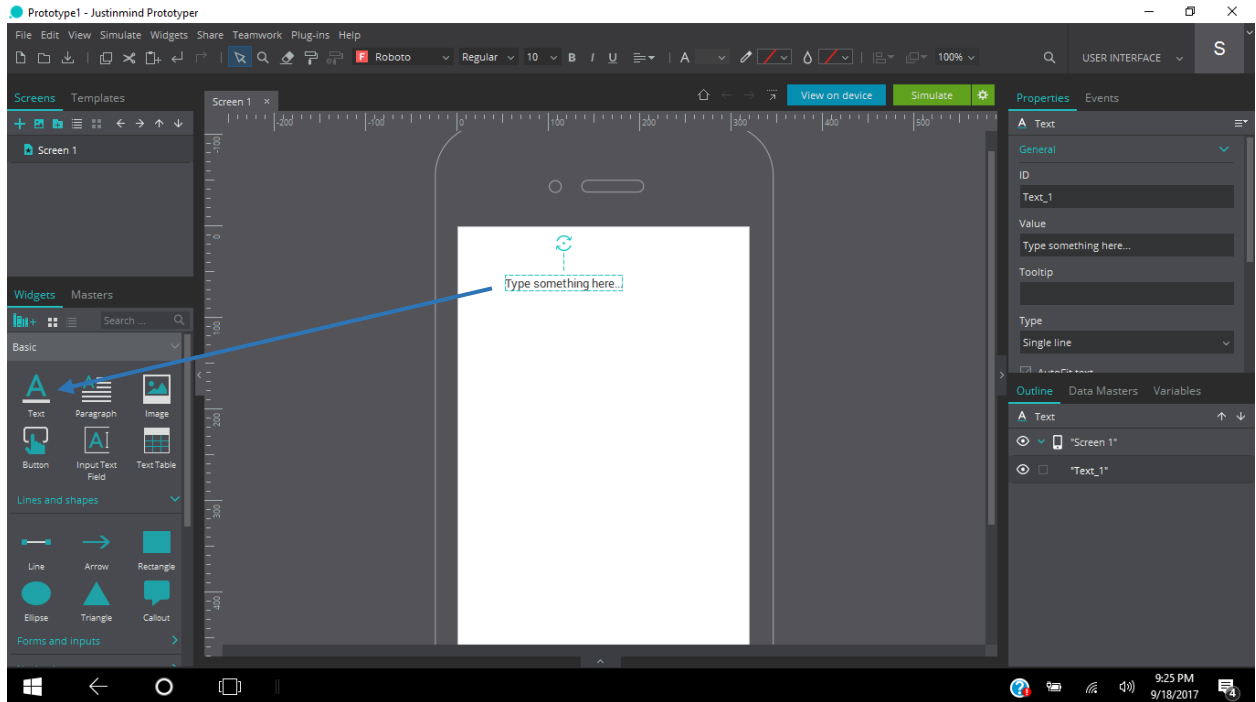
Prototype1 - Justinmind Prototyper

File Edit View Simulate Widgets Share Teamwork Plug-ins Help

Roboto Regular 10 B I U A 100% USER INTERFACE S

Screens Templates

Screen 1

Screen 1 ×

View on device Simulate

-200 -100 0 100 200 300 400 500

-100 0 100 200 300 400

Type something here...

Widgets Masters

Search ...

Basic

Text Paragraph Image

Button Input Text Field Text Table

Lines and shapes

Line Arrow Rectangle

Ellipse Triangle Callout

Forms and inputs

Properties Events

Text

General

ID

Text_1

Value

Type something here...

Tooltip

Type

Single line

Outline Data Masters Variables

Text

"Screen 1"

"Text_1"

9:25 PM
9/18/2017

4